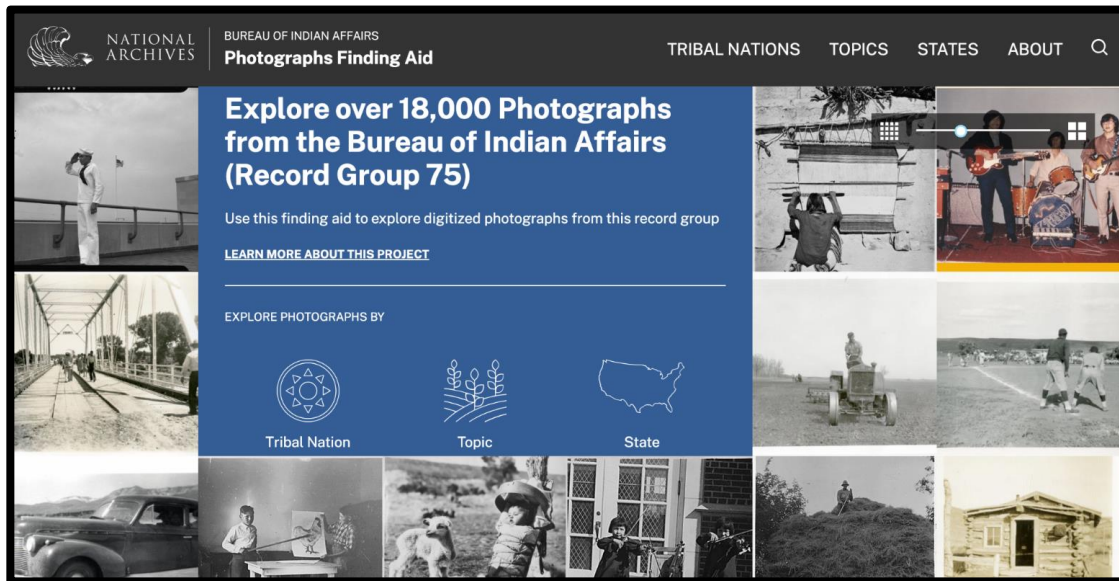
NATIONAL ARCHIVES

BUREAU OF INDIAN AFFAIRS
Photographs Finding Aid

TRIBAL NATIONS TOPICS STATES ABOUT

Explore over 18,000 Photographs from the Bureau of Indian Affairs (Record Group 75)

Use this finding aid to explore digitized photographs from this record group

LEARN MORE ABOUT THIS PROJECT

EXPLORE PHOTOGRAPHS BY

Tribal Nation

Topic

State